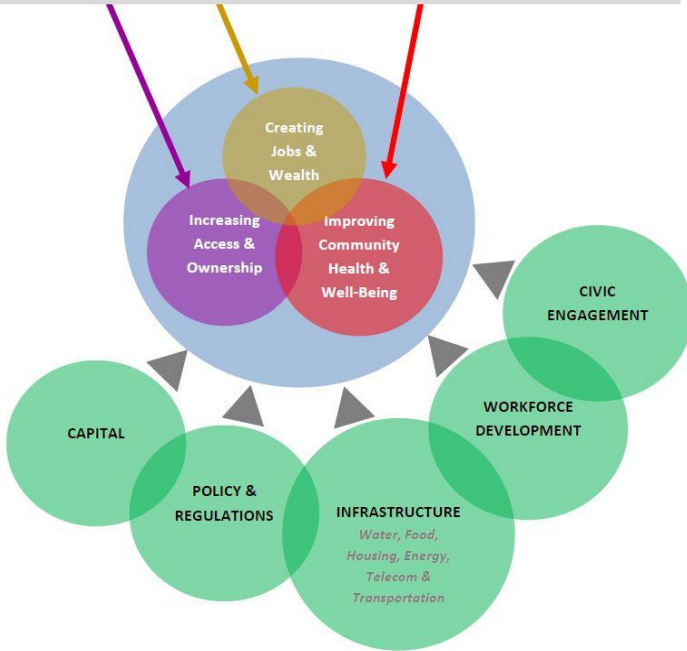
Creating Jobs & Wealth

Increasing Access & Ownership

Improving Community Health & Well-Being

CIVIC ENGAGEMENT

WORKFORCE DEVELOPMENT

CAPITAL

POLICY & REGULATIONS

INFRASTRUCTURE
Water, Food, Housing, Energy, Telecom & Transportation